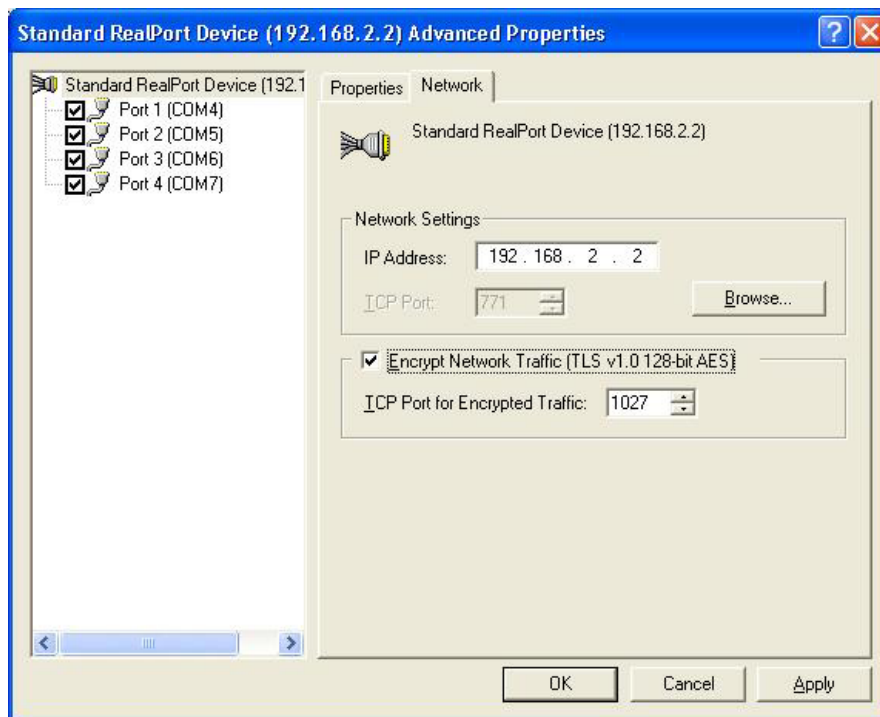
Standard RealPort Device (192.168.2.2) Advanced Properties

Standard RealPort Device (192.1
Port 1 (COM4)
Port 2 (COM5)
Port 3 (COM6)
Port 4 (COM7)

Properties
Network

Standard RealPort Device (192.168.2.2)

Network Settings
IP Address: 192 . 168 . 2 . 2
TCP Port: 771
Browse...

Encrypt Network Traffic (TLS v1.0 128-bit AES)
TCP Port for Encrypted Traffic: 1027

OK
Cancel
Apply